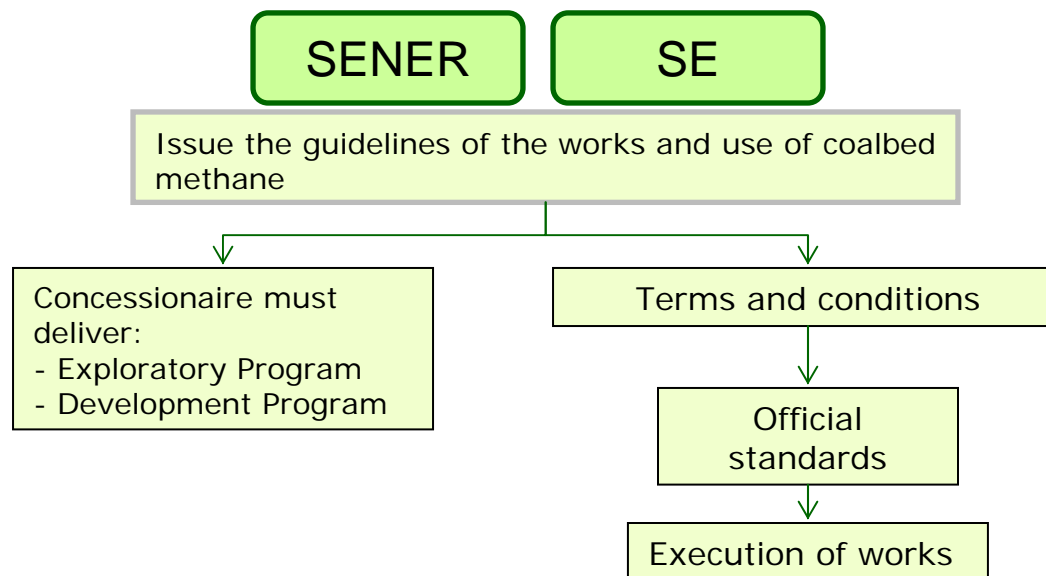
SENER

SE

Issue the guidelines of the works and use of coalbed methane

Concessionaire must deliver:
- Exploratory Program
- Development Program

Terms and conditions

Official standards

Execution of works